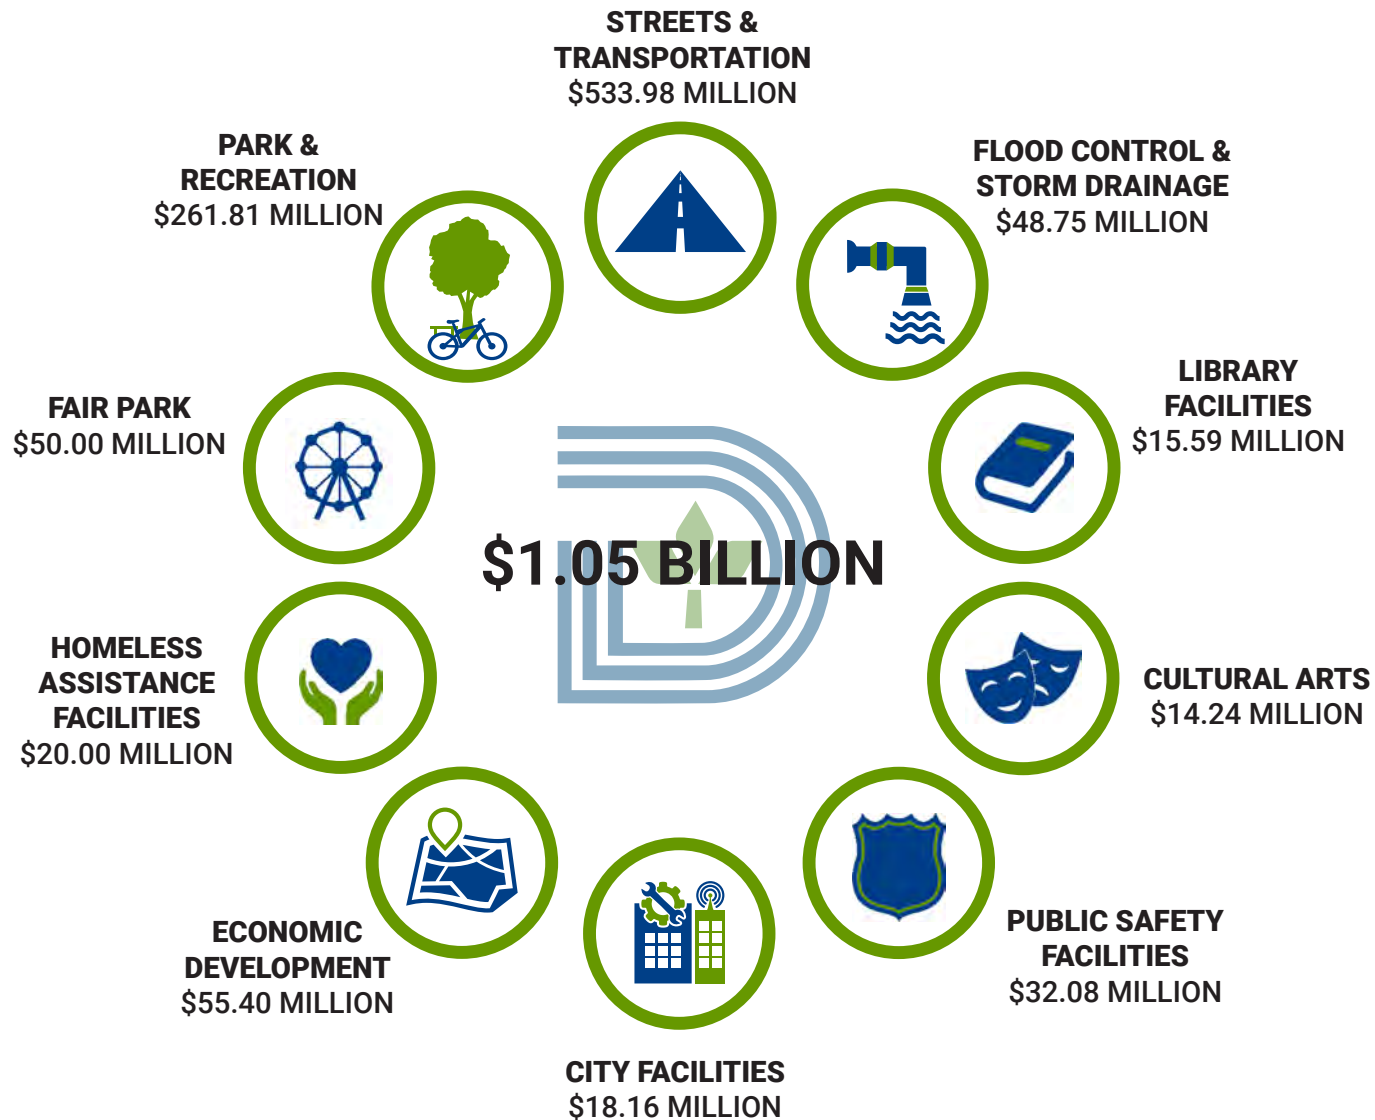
STREETS & TRANSPORTATION
$533.98 MILLION

FLOOD CONTROL & STORM DRAINAGE
$48.75 MILLION

LIBRARY FACILITIES
$15.59 MILLION

CULTURAL ARTS
$14.24 MILLION

PUBLIC SAFETY FACILITIES
$32.08 MILLION

CITY FACILITIES
$18.16 MILLION

ECONOMIC DEVELOPMENT
$55.40 MILLION

HOMELESS ASSISTANCE FACILITIES
$20.00 MILLION

FAIR PARK
$50.00 MILLION

PARK & RECREATION
$261.81 MILLION

$1.05 BILLION